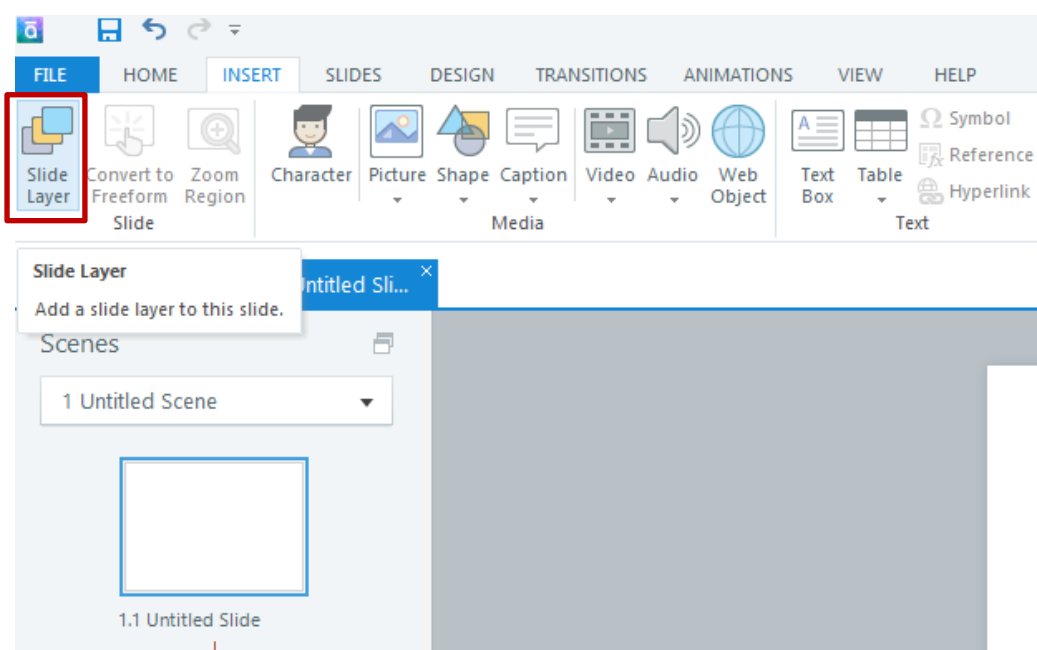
FILE HOME INSERT SLIDES DESIGN TRANSITIONS ANIMATIONS VIEW HELP

Slide Layer
Convert to Freeform
Zoom Region
Slide

Character
Picture
Shape
Caption
Video
Audio
Web Object
Media

Text Box
Table
Symbol
Reference
Hyperlink
Text

Slide Layer
Add a slide layer to this slide.

Untitled Sli...

Scenes

1 Untitled Scene

1.1 Untitled Slide